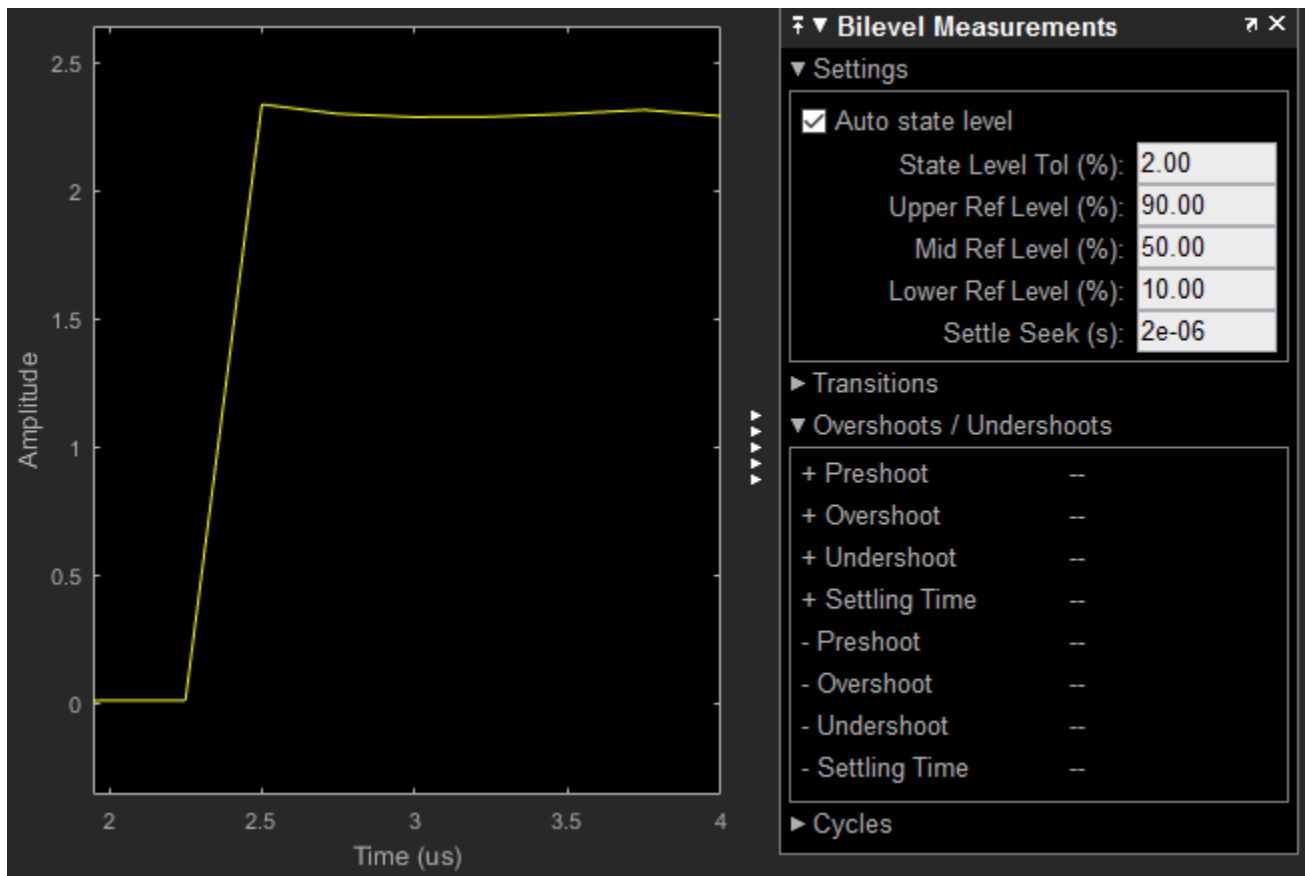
2.5
2
1.5
1
0.5
0
Amplitude
2
2.5
3
3.5
4
Time (us)

Bilevel Measurements
▼ Settings
Auto state level
State Level Tol (%): 2.00
Upper Ref Level (%): 90.00
Mid Ref Level (%): 50.00
Lower Ref Level (%): 10.00
Settle Seek (s): 2e-06
► Transitions
▼ Overshoots / Undershoots
| | |
|---|---|
| + Preshoot | -- |
| + Overshoot | -- |
| + Undershoot | -- |
| + Settling Time | -- |
| - Preshoot | -- |
| - Overshoot | -- |
| - Undershoot | -- |
| - Settling Time | -- |

► Cycles